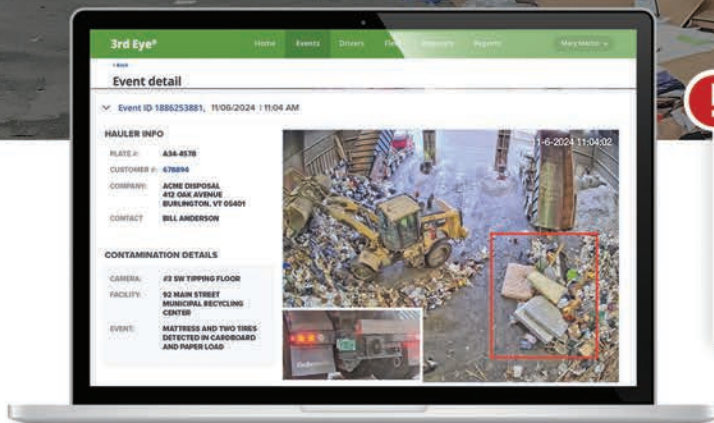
3rd Eye®

Home Events Drivers Fle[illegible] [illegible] Reports Mary Martin

‹ Back

Event detail

Event ID 1886253881, 11/06/2024 | 11:04 AM

HAULER INFO

PLATE #: A36-4578

CUSTOMER #: 678894

COMPANY: ACME DISPOSAL 412 OAK AVENUE BURLINGTON, VT 05401

CONTACT: BILL ANDERSON

CONTAMINATION DETAILS

CAMERA: #3 SW TIPPING FLOOR

FACILITY: 92 MAIN STREET MUNICIPAL RECYCLING CENTER

EVENT: MATTRESS AND TWO TIRES DETECTED IN CARDBOARD AND PAPER LOAD

1-6-2024 11:04:02